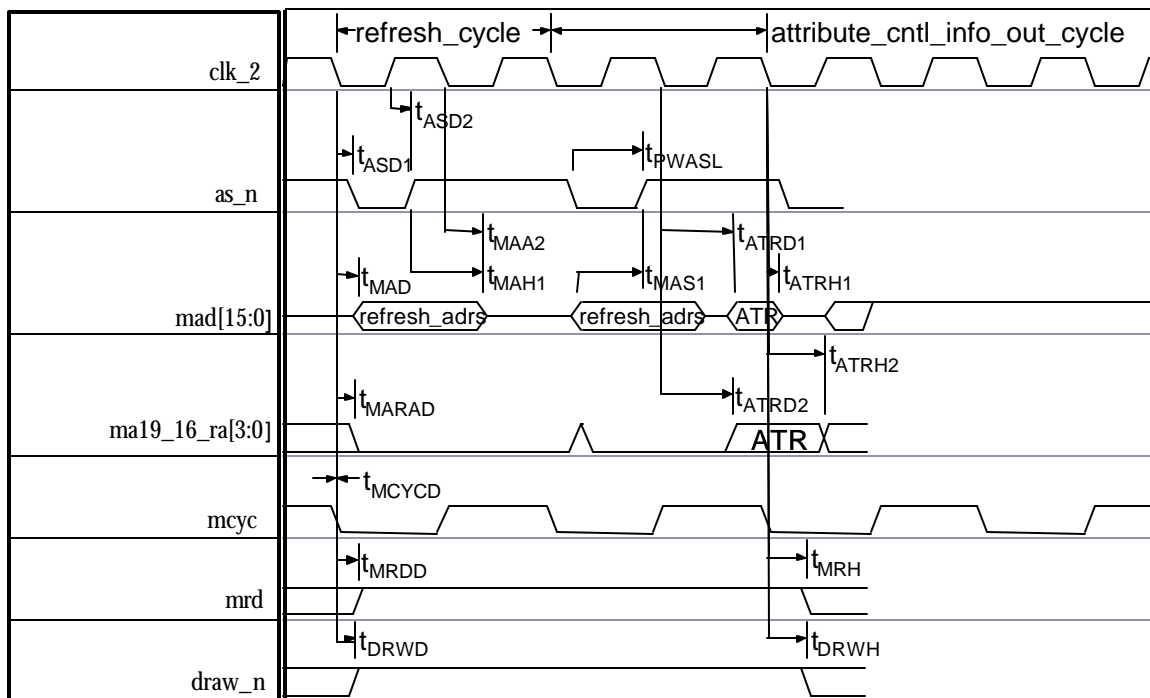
refresh_cycle
attribute_cntl_info_out_cycle
clk_2
$t_{ASD2}$
$t_{ASD1}$
$t_{PWASL}$
as_n
$t_{MAA2}$
$t_{ATRD1}$
$t_{MAD}$
$t_{MAH1}$
$t_{MAS1}$
$t_{ATRH1}$
mad[15:0]
refresh_adrs
refresh_adrs
ATR
$t_{ATRH2}$
$t_{MARAD}$
$t_{ATRD2}$
ma19_16_ra[3:0]
ATR
$t_{MCYCD}$
mcyc
$t_{MRDD}$
$t_{MRH}$
mrd
$t_{DRWD}$
$t_{DRWH}$
draw_n